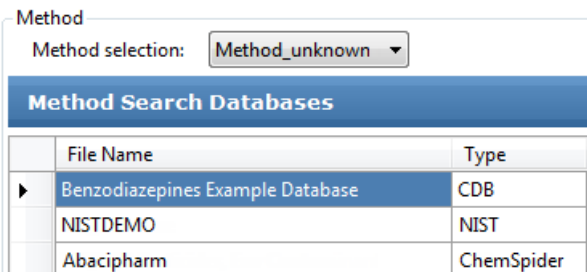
Method

Method selection: Method_unknown

Method Search Databases

| | File Name | Type |
|---|---|---|
| ▶ | Benzodiazepines Example Database | CDB |
| | NISTDEMO | NIST |
| | Abacipharm | ChemSpider |